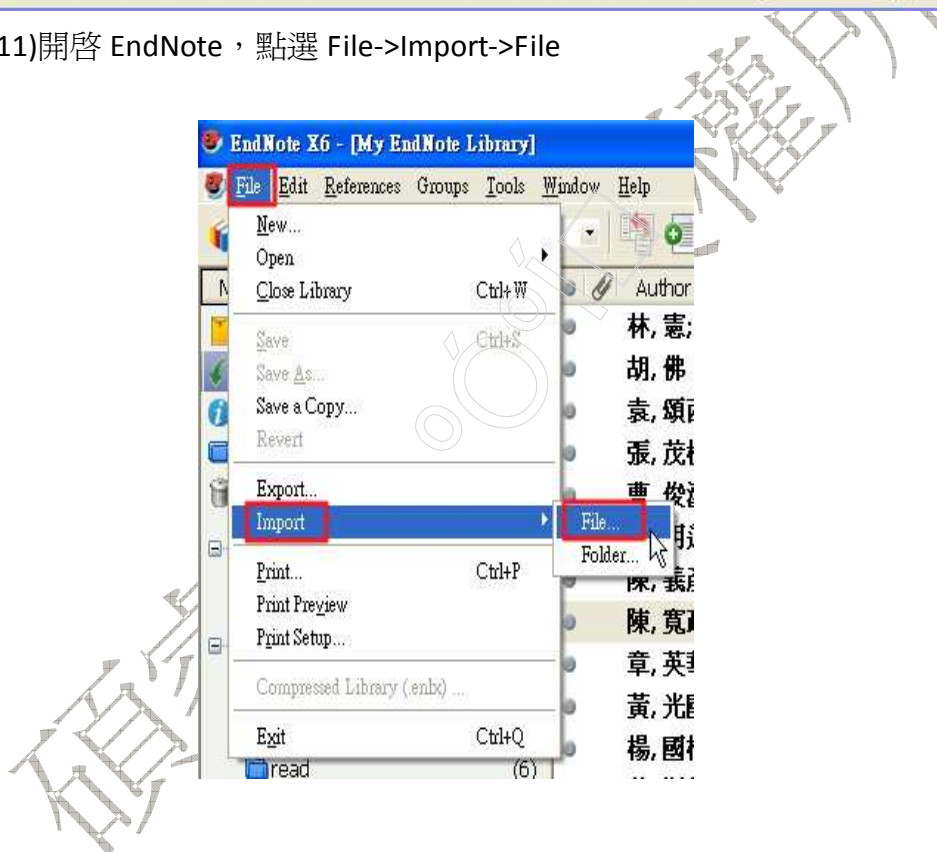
11)開啓 EndNote，點選 File->Import->File

EndNote X6 - [My EndNote Library]

File Edit References Groups Tools Window Help

New...
Open
Close Library Ctrl+W
Save Ctrl+S
Save As...
Save a Copy...
Revert
Export...
Import
Print... Ctrl+P
Print Preview
Print Setup...
Compressed Library (.enlx) ...
Exit Ctrl+Q

File...
Folder...

Author
林, 憲
胡, 佛
袁, 頌
張, 茂
曹, 俊
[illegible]
陳, 義
陳, 寬
章, 英
黃, 光
楊, 國

read (6)

碩博士權力